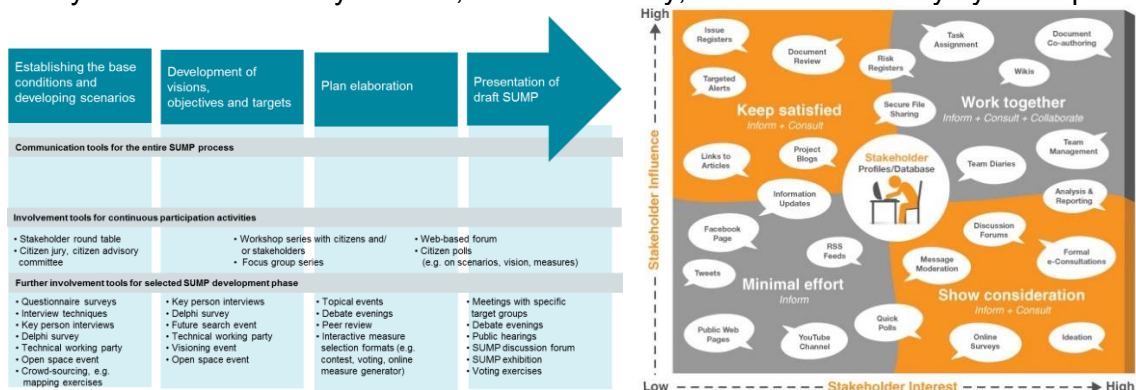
Establishing the base conditions and developing scenarios

Development of visions, objectives and targets

Plan elaboration

Presentation of draft SUMP

Communication tools for the entire SUMP process

Involvement tools for continuous participation activities

- Stakeholder round table
- Citizen jury, citizen advisory committee

- Workshop series with citizens and/ or stakeholders
- Focus group series

- Web-based forum
- Citizen polls (e.g. on scenarios, vision, measures)

Further involvement tools for selected SUMP development phase

- Questionnaire surveys
- Interview techniques
- Key person interviews
- Delphi survey
- Technical working party
- Open space event
- Crowd-sourcing, e.g. mapping exercises

- Key person interviews
- Delphi survey
- Future search event
- Technical working party
- Visioning event
- Open space event

- Topical events
- Debate evenings
- Peer review
- Interactive measure selection formats (e.g. contest, voting, online measure generator)

- Meetings with specific target groups
- Debate evenings
- Public hearings
- SUMP discussion forum
- SUMP exhibition
- Voting exercises

High

Stakeholder Influence

Low

Stakeholder Interest

High

Issue Registers

Document Review

Risk Registers

Task Assignment

Document Co-authoring

Targeted Alerts

Wikis

Keep satisfied
Inform + Consult

Secure File Sharing

Work together
Inform + Consult + Collaborate

Links to Articles

Project Blogs

Stakeholder Profiles/Database

Team Diaries

Team Management

Information Updates

Analysis & Reporting

Facebook Page

Discussion Forums

RSS Feeds

Message Moderation

Formal e-Consultations

Tweets

Minimal effort
Inform

Show consideration
Inform + Consult

Quick Polls

Public Web Pages

YouTube Channel

Online Surveys

Ideation